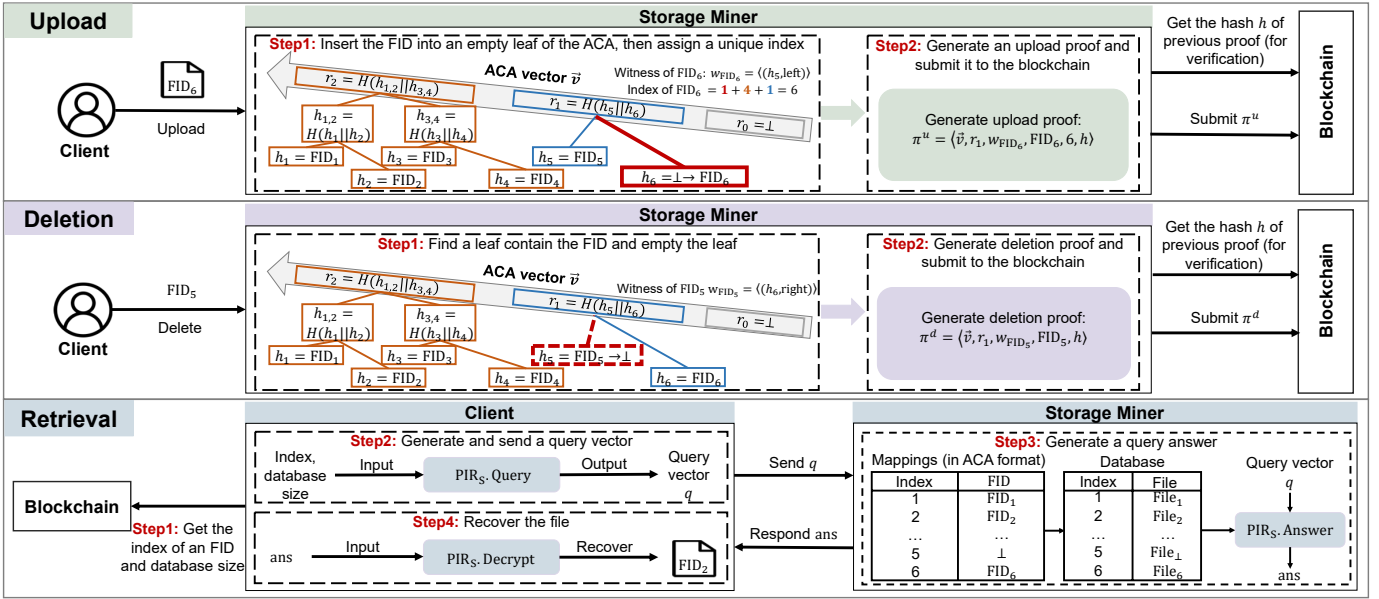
Upload

Storage Miner

Step1: Insert the FID into an empty leaf of the ACA, then assign a unique index

ACA vector $\vec{v}$

Witness of FID$_6$: $w_{FID_6} = \langle(h_5,\text{left})\rangle$

Index of FID$_6$ = 1 + 4 + 1 = 6

$r_2 = H(h_{1,2}||h_{3,4})$

$r_1 = H(h_5||h_6)$

$r_0 = \perp$

$h_{1,2} = H(h_1||h_2)$

$h_{3,4} = H(h_3||h_4)$

$h_1 = FID_1$

$h_2 = FID_2$

$h_3 = FID_3$

$h_4 = FID_4$

$h_5 = FID_5$

$h_6 = \perp \rightarrow FID_6$

FID$_6$

Upload

Client

Step2: Generate an upload proof and submit it to the blockchain

Generate upload proof:

$\pi^u = \langle \vec{v}, r_1, w_{FID_6}, FID_6, 6, h\rangle$

Get the hash $h$ of previous proof (for verification)

Submit $\pi^u$

Blockchain

Deletion

Storage Miner

Step1: Find a leaf contain the FID and empty the leaf

ACA vector $\vec{v}$

Witness of FID$_5$ $w_{FID_5} = \langle(h_6,\text{right})\rangle$

$r_2 = H(h_{1,2}||h_{3,4})$

$r_1 = H(h_5||h_6)$

$r_0 = \perp$

$h_{1,2} = H(h_1||h_2)$

$h_{3,4} = H(h_3||h_4)$

$h_1 = FID_1$

$h_2 = FID_2$

$h_3 = FID_3$

$h_4 = FID_4$

$h_5 = FID_5 \rightarrow \perp$

$h_6 = FID_6$

FID$_5$

Delete

Client

Step2: Generate deletion proof and submit to the blockchain

Generate deletion proof:

$\pi^d = \langle \vec{v}, r_1, w_{FID_5}, FID_5, h\rangle$

Get the hash $h$ of previous proof (for verification)

Submit $\pi^d$

Blockchain

Retrieval

Client

Step2: Generate and send a query vector

Index, database size

Input

$PIR_S.Query$

Output

Query vector $q$

Step4: Recover the file

ans

Input

$PIR_S.Decrypt$

Recover

FID$_2$

Blockchain

Step1: Get the index of an FID and database size

Send $q$

Respond ans

Storage Miner

Step3: Generate a query answer

Mappings (in ACA format)

| Index | FID |
|---|---|
| 1 | FID$_1$ |
| 2 | FID$_2$ |
| … | … |
| 5 | $\perp$ |
| 6 | FID$_6$ |

Database

| Index | File |
|---|---|
| 1 | File$_1$ |
| 2 | File$_2$ |
| … | … |
| 5 | File$_\perp$ |
| 6 | File$_6$ |

Query vector $q$

$PIR_S.Answer$

ans